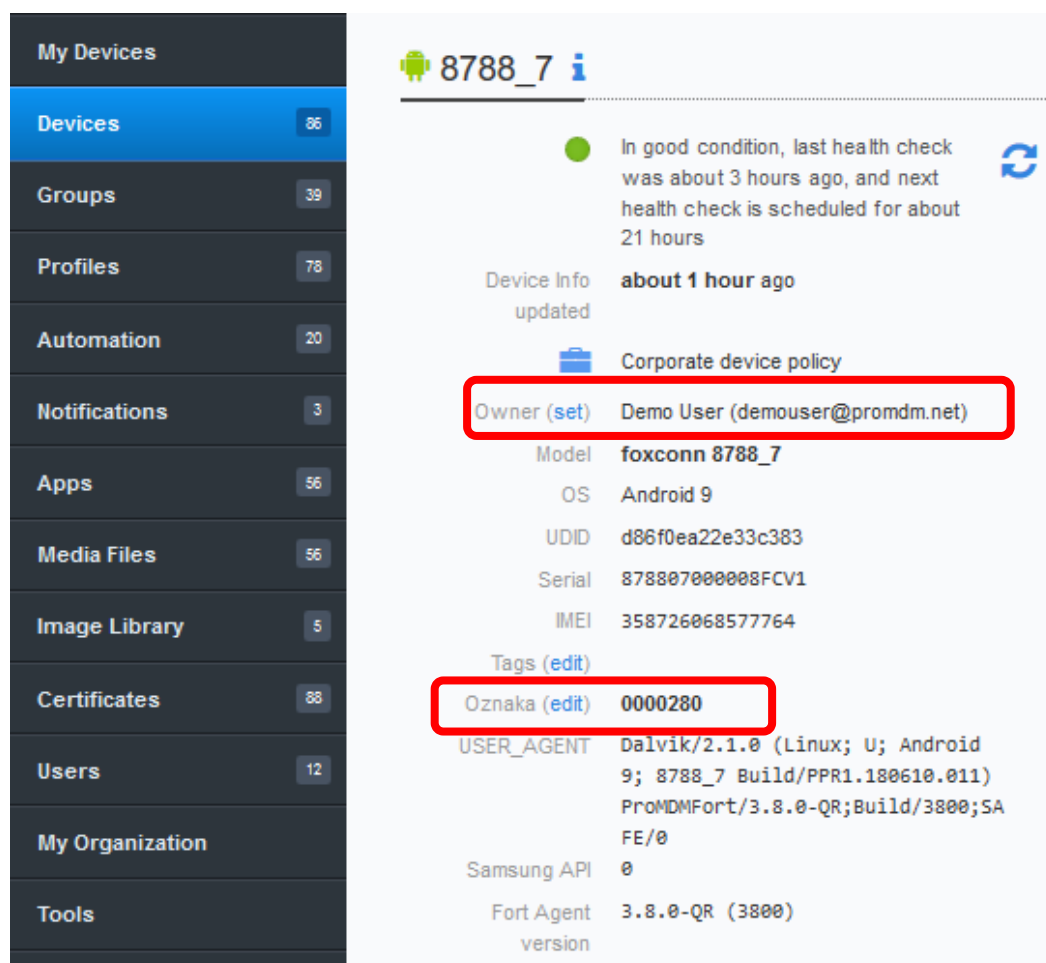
My Devices

Devices 86

Groups 39

Profiles 78

Automation 20

Notifications 3

Apps 56

Media Files 56

Image Library 5

Certificates 88

Users 12

My Organization

Tools

8788_7 i

In good condition, last health check was about 3 hours ago, and next health check is scheduled for about 21 hours

Device Info updated about 1 hour ago

Corporate device policy

Owner (set) Demo User (demouser@promdm.net)

Model foxconn 8788_7

OS Android 9

UDID d86f0ea22e33c383

Serial 878807000008FCV1

IMEI 358726068577764

Tags (edit)

Oznaka (edit) 0000280

USER_AGENT Dalvik/2.1.0 (Linux; U; Android 9; 8788_7 Build/PPR1.180610.011) ProMDMFort/3.8.0-QR;Build/3800;SAFE/0

Samsung API 0

Fort Agent version 3.8.0-QR (3800)